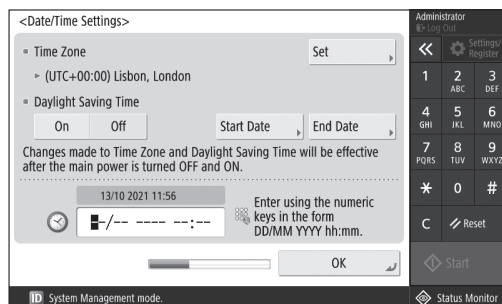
<Date/Time Settings>

Time Zone

Set

(UTC+00:00) Lisbon, London

Daylight Saving Time

On

Off

Start Date

End Date

Changes made to Time Zone and Daylight Saving Time will be effective after the main power is turned OFF and ON.

13/10 2021 11:56

■-/-- ---- --:--

Enter using the numeric keys in the form DD/MM YYYY hh:mm.

OK

Administrator

Log Out

Settings/ Register

1

2 ABC

3 DEF

4 GHI

5 JKL

6 MNO

7 PQRS

8 TUV

9 WXYZ

*

0

#

C

Reset

Start

ID System Management mode.

Status Monitor